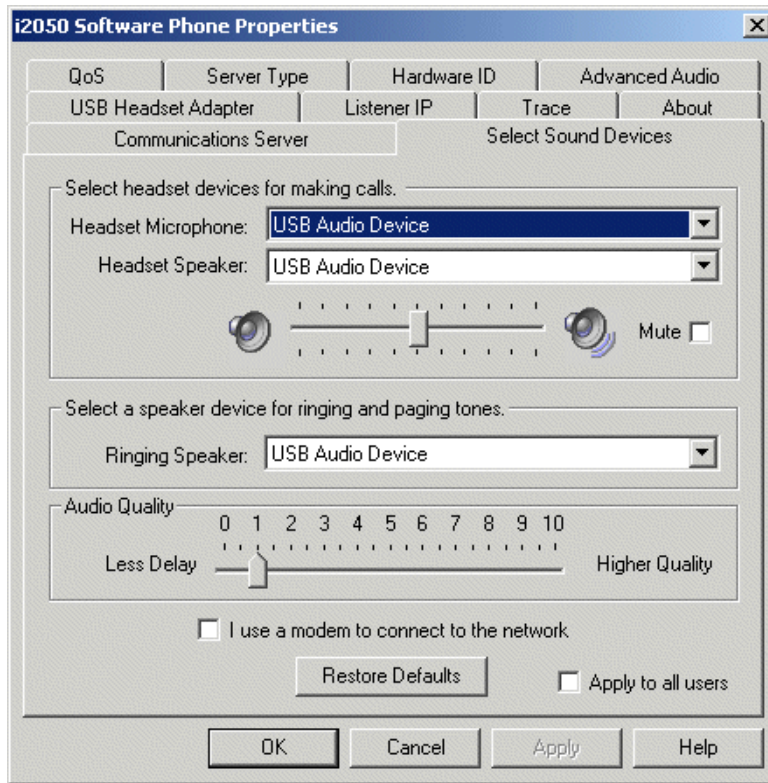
i2050 Software Phone Properties

×

QoS
Server Type
Hardware ID
Advanced Audio
USB Headset Adapter
Listener IP
Trace
About
Communications Server
Select Sound Devices

Select headset devices for making calls.

Headset Microphone: USB Audio Device

Headset Speaker: USB Audio Device

Mute

Select a speaker device for ringing and paging tones.

Ringing Speaker: USB Audio Device

Audio Quality

0 1 2 3 4 5 6 7 8 9 10

Less Delay

Higher Quality

I use a modem to connect to the network

Restore Defaults

Apply to all users

OK
Cancel
Apply
Help